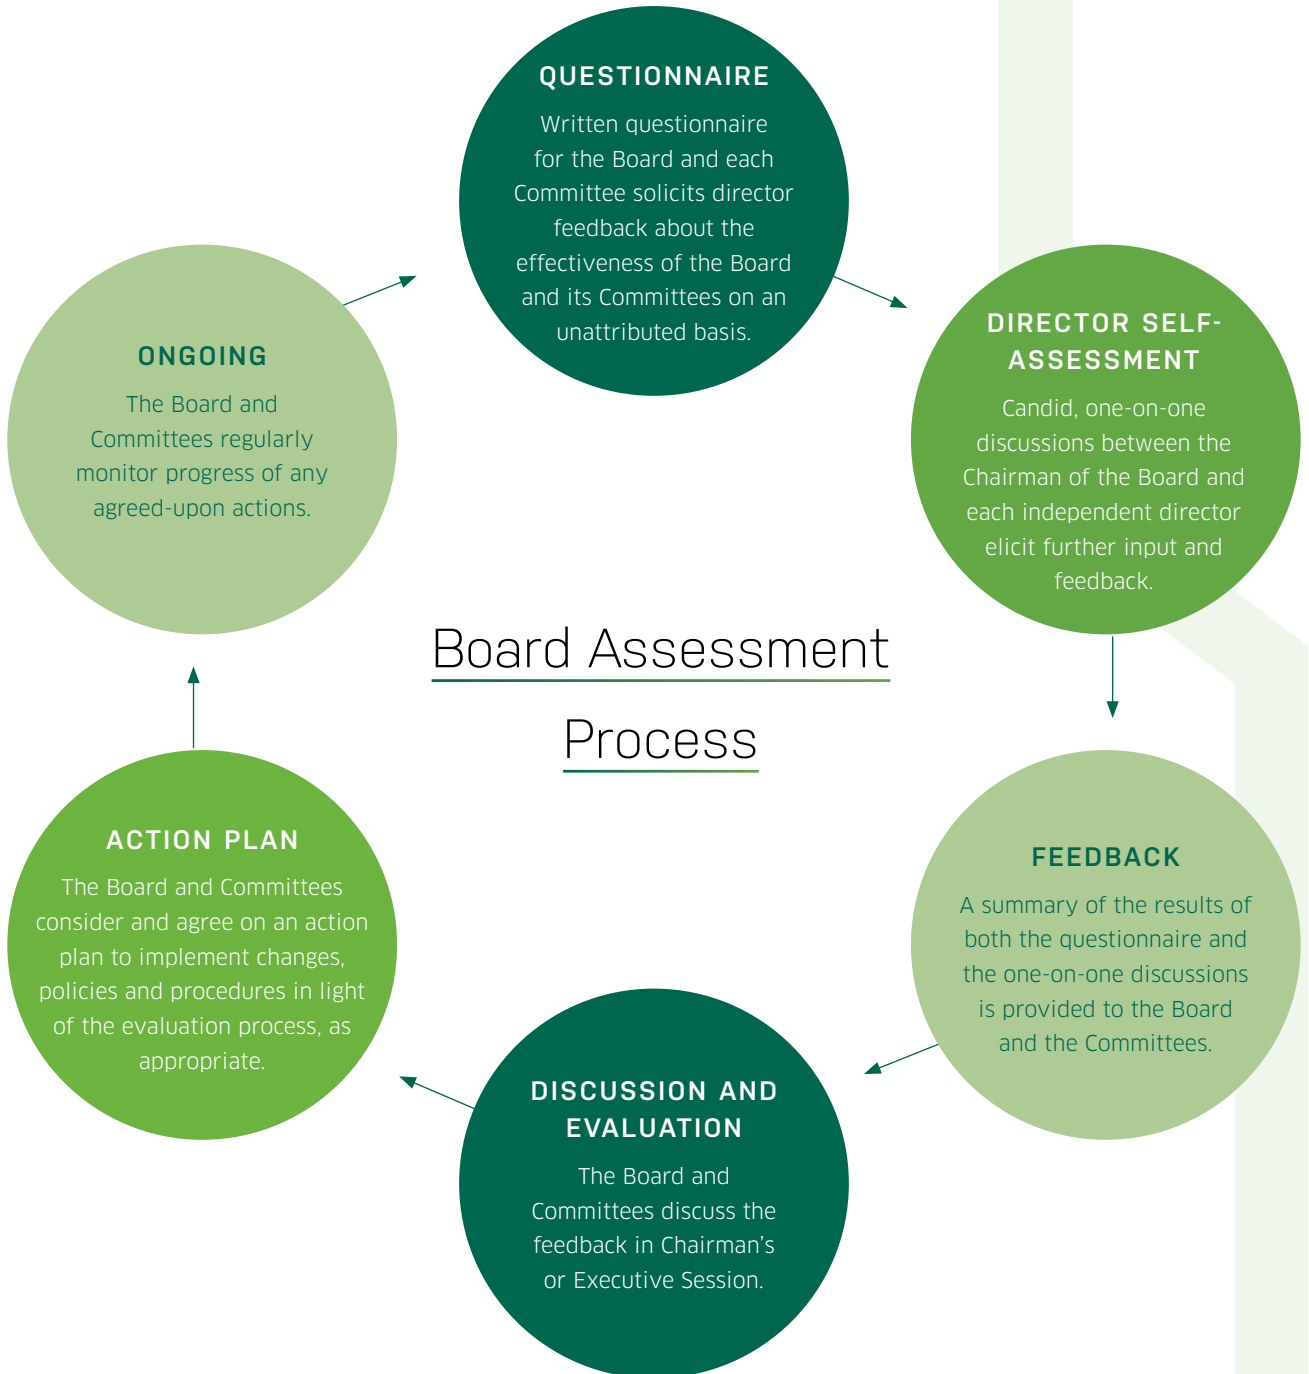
QUESTIONNAIRE

Written questionnaire for the Board and each Committee solicits director feedback about the effectiveness of the Board and its Committees on an unattributed basis.

DIRECTOR SELF-ASSESSMENT

Candid, one-on-one discussions between the Chairman of the Board and each independent director elicit further input and feedback.

FEEDBACK

A summary of the results of both the questionnaire and the one-on-one discussions is provided to the Board and the Committees.

DISCUSSION AND EVALUATION

The Board and Committees discuss the feedback in Chairman's or Executive Session.

ACTION PLAN

The Board and Committees consider and agree on an action plan to implement changes, policies and procedures in light of the evaluation process, as appropriate.

ONGOING

The Board and Committees regularly monitor progress of any agreed-upon actions.

Board Assessment Process